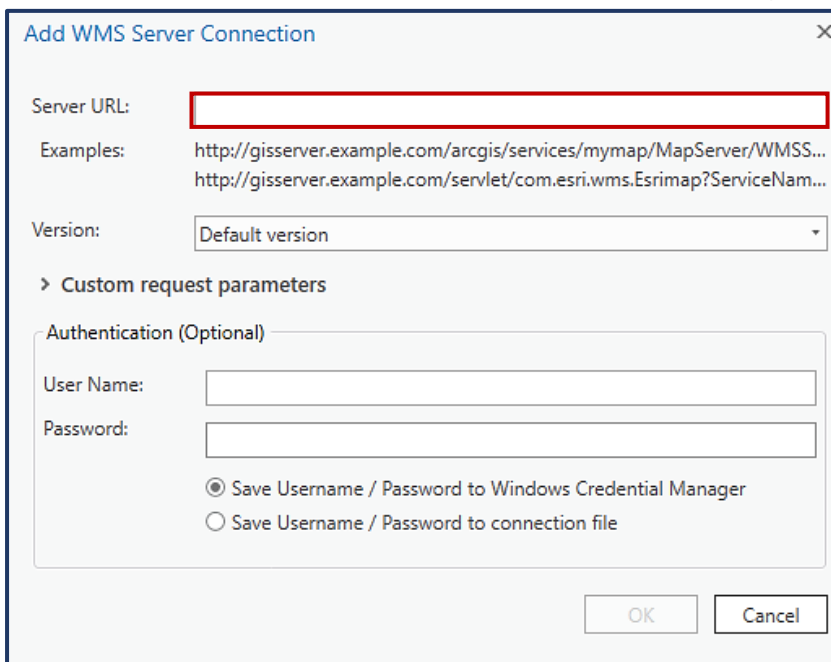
Add WMS Server Connection

Server URL:

Examples: http://gisserver.example.com/arcgis/services/mymap/MapServer/WMSS...
http://gisserver.example.com/servlet/com.esri.wms.Esrimap?ServiceNam...

Version: Default version

Custom request parameters

Authentication (Optional)

User Name:

Password:

Save Username / Password to Windows Credential Manager

Save Username / Password to connection file

OK

Cancel